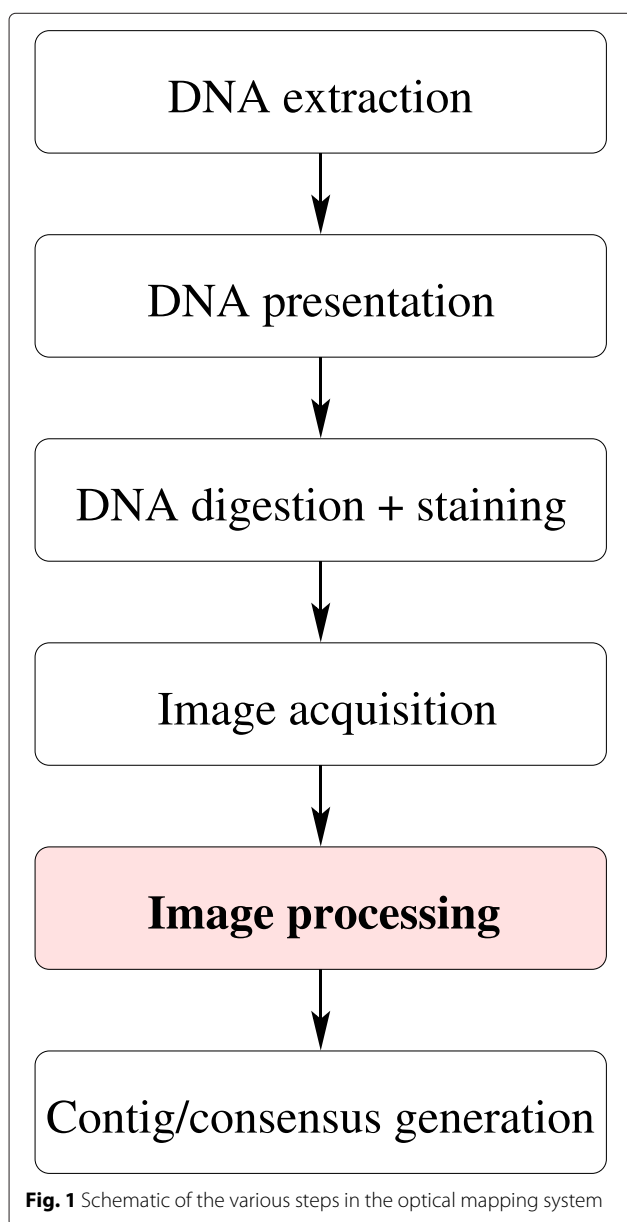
DNA extraction

DNA presentation

DNA digestion + staining

Image acquisition

**Image processing**

Contig/consensus generation

**Fig. 1** Schematic of the various steps in the optical mapping system